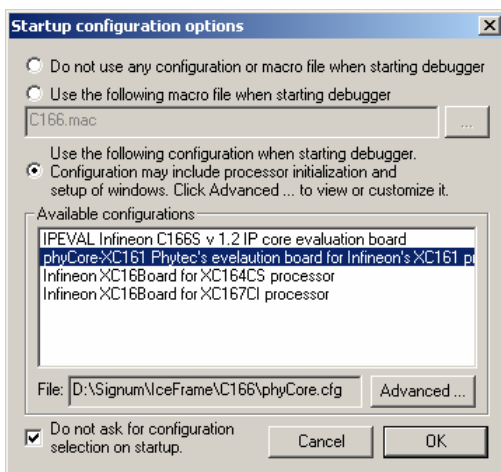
Startup configuration options

Do not use any configuration or macro file when starting debugger

Use the following macro file when starting debugger

C166.mac

...

Use the following configuration when starting debugger. Configuration may include processor initialization and setup of windows. Click Advanced ... to view or customize it.

Available configurations

IPEVAL Infineon C166S v 1.2 IP core evaluation board
phyCore-XC161 Phytec's evelaution board for Infineon's XC161 p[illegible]
Infineon XC16Board for XC164CS processor
Infineon XC16Board for XC167CI processor

File: D:\Signum\IceFrame\C166\phyCore.cfg

Advanced ...

Do not ask for configuration selection on startup.

Cancel

OK